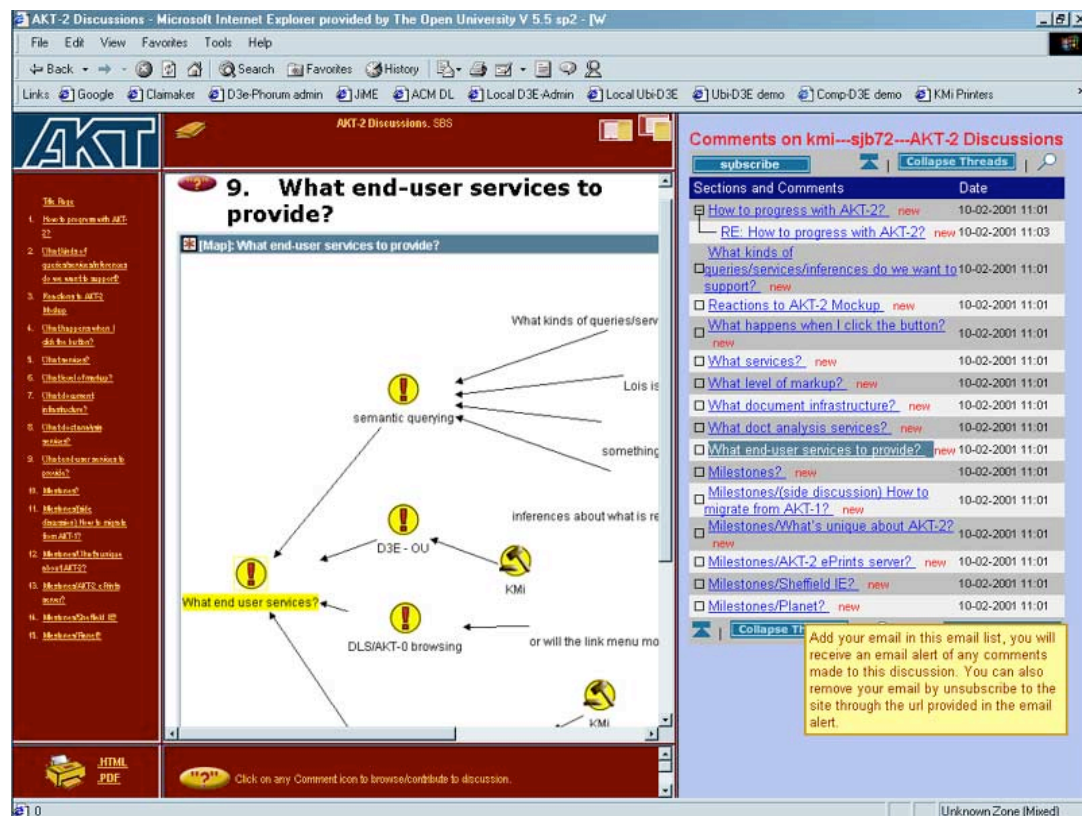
AKT-2 Discussions - Microsoft Internet Explorer provided by The Open University V 5.5 sp2 - [W

File Edit View Favorites Tools Help

Back Search Favorites History

Links Google Claimaker D3e-Phorum admin JiME ACM DL Local D3E-Admin Local Ubi-D3E Ubi-D3E demo Comp-D3E demo KMi Printers

AKT

AKT-2 Discussions. SBS

Title Page
1. How to progress with AKT-2?
2. What kinds of queries/services/inferences do we want to support?
3. Reactions to AKT-2 Mockup
4. What happens when I click the button?
5. What services?
6. What level of markup?
7. What document infrastructure?
8. What doct analysis services?
9. What end-user services to provide?
10. Milestones?
11. Milestones/(side discussion) How to migrate from AKT-1?
12. Milestones/What's unique about AKT-2?
13. Milestones/AKT-2 ePrints server?
14. Milestones/Sheffield IE?
15. Milestones/Planet?

9. What end-user services to provide?

[Map]: What end-user services to provide?

What kinds of queries/serv
Lois is
semantic querying
something
inferences about what is re
D3E - OU
KMi
What end user services?
DLS/AKT-0 browsing
or will the link menu mo
KMi

HTML
PDF

Click on any Comment icon to browse/contribute to discussion.

Comments on kmi---sjb72---AKT-2 Discussions

subscribe | Collapse Threads |

| Sections and Comments | Date |
|---|---|
| How to progress with AKT-2? new | 10-02-2001 11:01 |
| RE: How to progress with AKT-2? new | 10-02-2001 11:03 |
| What kinds of queries/services/inferences do we want to support? new | 10-02-2001 11:01 |
| Reactions to AKT-2 Mockup new | 10-02-2001 11:01 |
| What happens when I click the button? new | 10-02-2001 11:01 |
| What services? new | 10-02-2001 11:01 |
| What level of markup? new | 10-02-2001 11:01 |
| What document infrastructure? new | 10-02-2001 11:01 |
| What doct analysis services? new | 10-02-2001 11:01 |
| What end-user services to provide? new | 10-02-2001 11:01 |
| Milestones? new | 10-02-2001 11:01 |
| Milestones/(side discussion) How to migrate from AKT-1? new | 10-02-2001 11:01 |
| Milestones/What's unique about AKT-2? new | 10-02-2001 11:01 |
| Milestones/AKT-2 ePrints server? new | 10-02-2001 11:01 |
| Milestones/Sheffield IE? new | 10-02-2001 11:01 |
| Milestones/Planet? new | 10-02-2001 11:01 |

| Collapse Th

Add your email in this email list, you will receive an email alert of any comments made to this discussion. You can also remove your email by unsubscribe to the site through the url provided in the email alert.

0

Unknown Zone (Mixed)